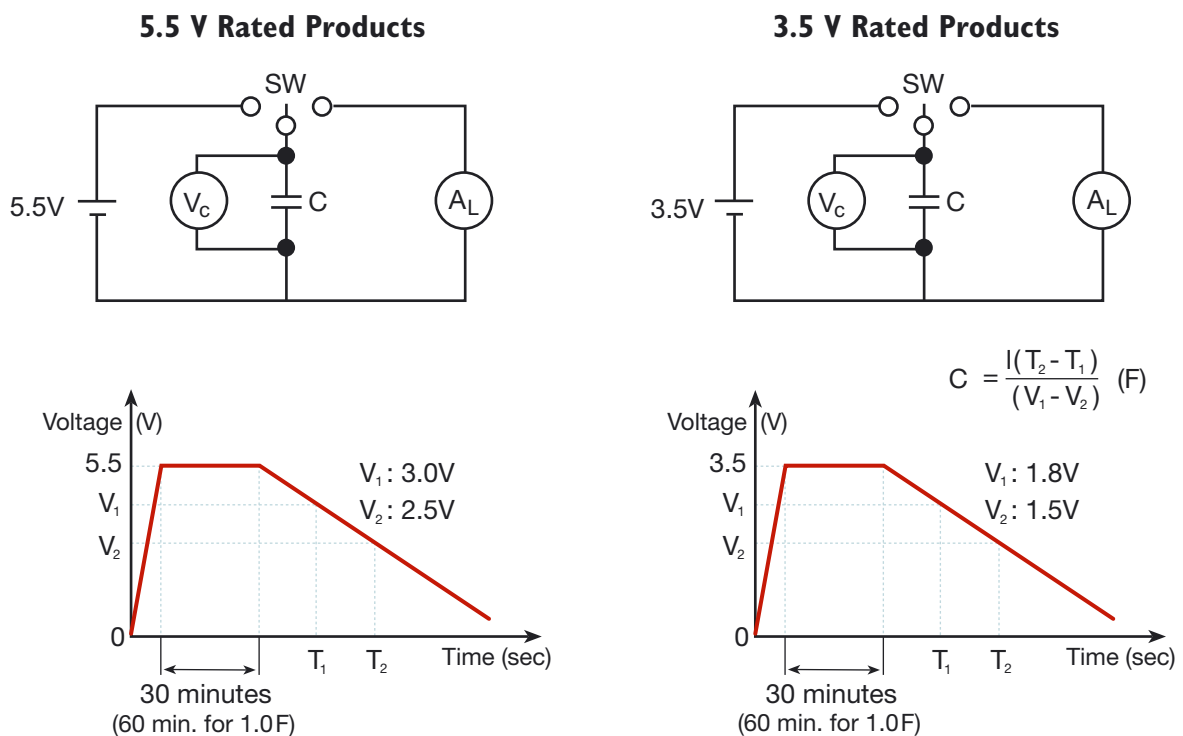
5.5 V Rated Products

SW

5.5V

$V_C$

C

$A_L$

Voltage (V)

5.5

$V_1$

$V_2$

0

$V_1$ : 3.0V
$V_2$ : 2.5V

$T_1$ $T_2$ Time (sec)

30 minutes
(60 min. for 1.0F)

3.5 V Rated Products

SW

3.5V

$V_C$

C

$A_L$

$C = \frac{I(T_2 - T_1)}{(V_1 - V_2)}$ (F)

Voltage (V)

3.5

$V_1$

$V_2$

0

$V_1$ : 1.8V
$V_2$ : 1.5V

$T_1$ $T_2$ Time (sec)

30 minutes
(60 min. for 1.0F)